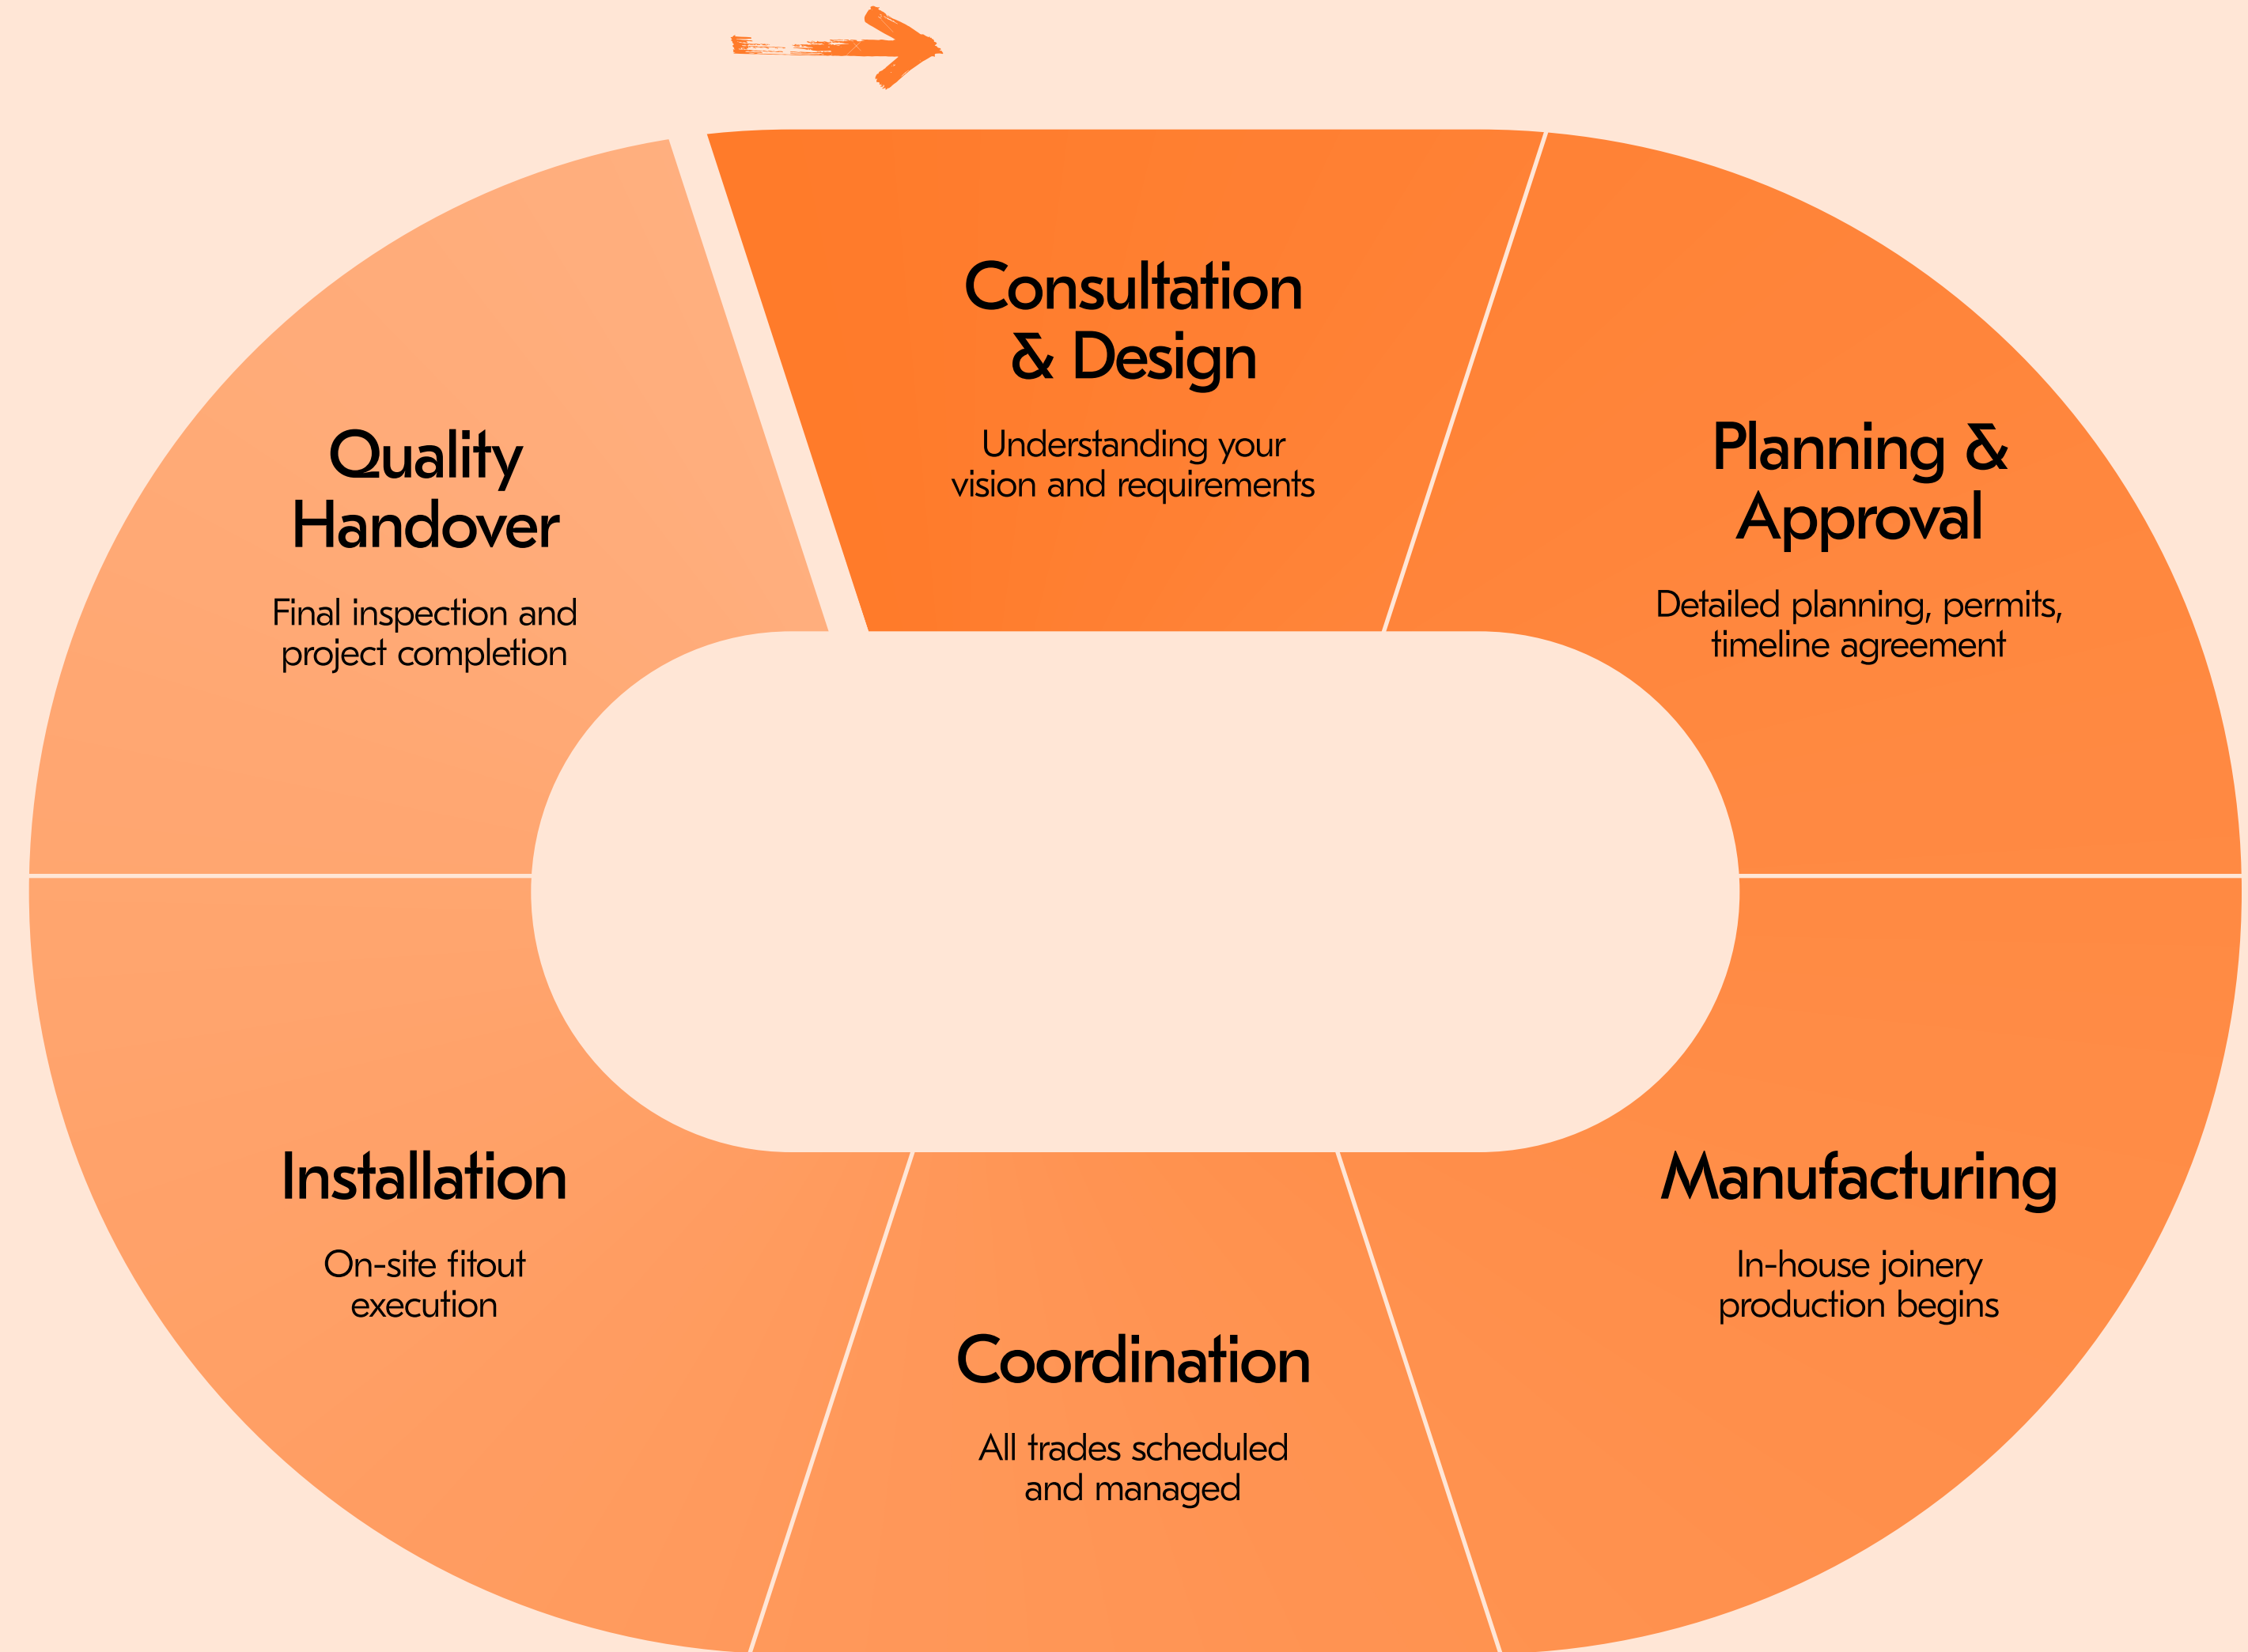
Consultation & Design

Understanding your vision and requirements

Planning & Approval

Detailed planning, permits, timeline agreement

Manufacturing

In-house joinery production begins

Coordination

All trades scheduled and managed

Installation

On-site fitout execution

Quality Handover

Final inspection and project completion